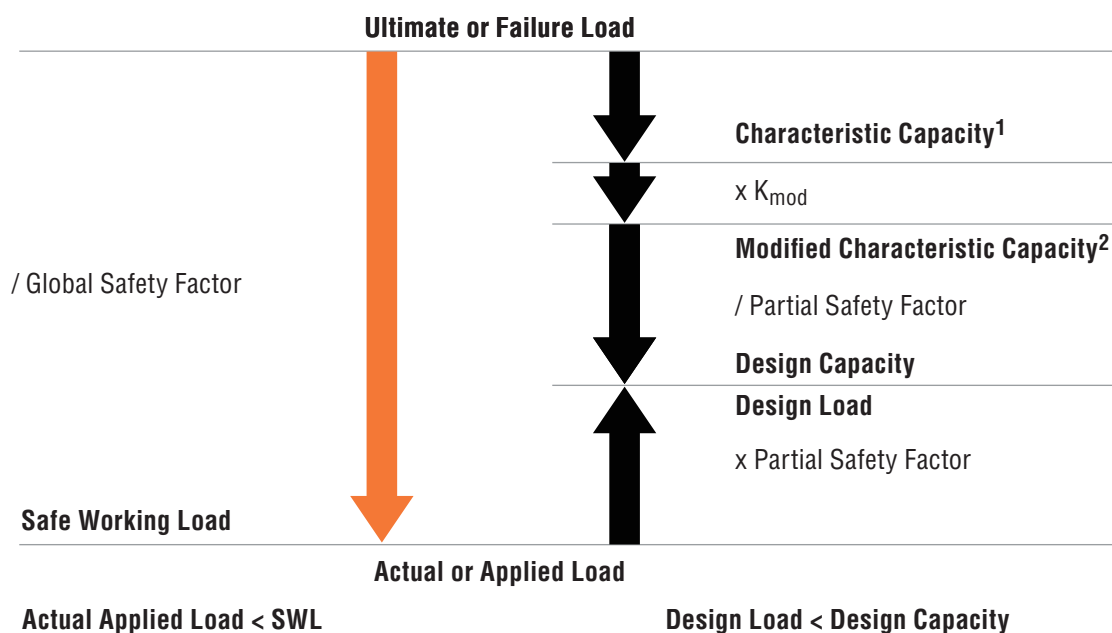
Ultimate or Failure Load

Characteristic Capacity$^1$

x $K_{mod}$

Modified Characteristic Capacity$^2$

/ Global Safety Factor

/ Partial Safety Factor

Design Capacity

Design Load

x Partial Safety Factor

Safe Working Load

Actual or Applied Load

Actual Applied Load < SWL

Design Load < Design Capacity